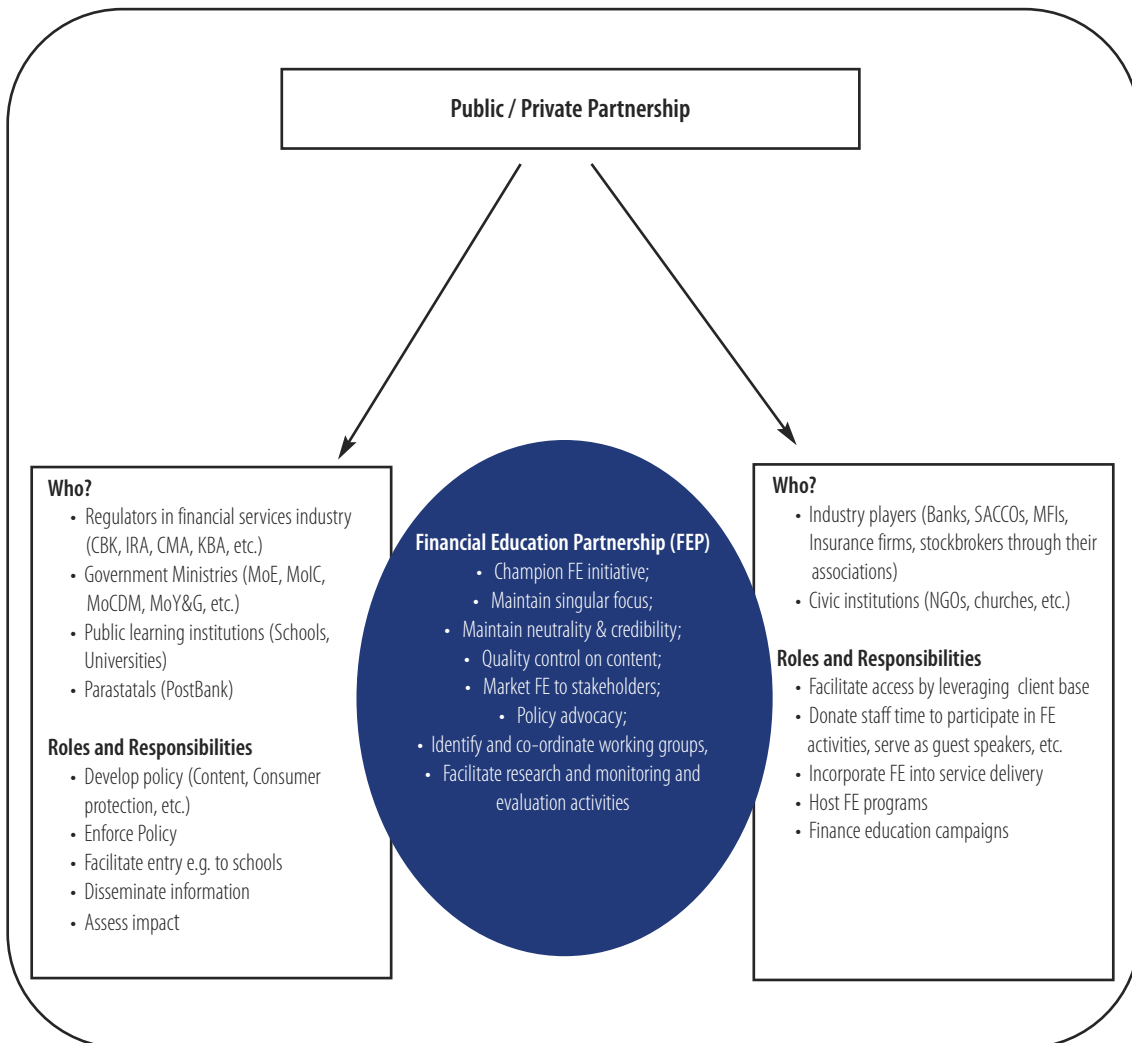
Public / Private Partnership

Who?
- Regulators in financial services industry (CBK, IRA, CMA, KBA, etc.)
- Government Ministries (MoE, MoIC, MoCDM, MoY&G, etc.)
- Public learning institutions (Schools, Universities)
- Parastatals (PostBank)

Roles and Responsibilities
- Develop policy (Content, Consumer protection, etc.)
- Enforce Policy
- Facilitate entry e.g. to schools
- Disseminate information
- Assess impact

Financial Education Partnership (FEP)
- Champion FE initiative;
- Maintain singular focus;
- Maintain neutrality & credibility;
- Quality control on content;
- Market FE to stakeholders;
- Policy advocacy;
- Identify and co-ordinate working groups,
- Facilitate research and monitoring and evaluation activities

Who?
- Industry players (Banks, SACCOs, MFIs, Insurance firms, stockbrokers through their associations)
- Civic institutions (NGOs, churches, etc.)

Roles and Responsibilities
- Facilitate access by leveraging client base
- Donate staff time to participate in FE activities, serve as guest speakers, etc.
- Incorporate FE into service delivery
- Host FE programs
- Finance education campaigns